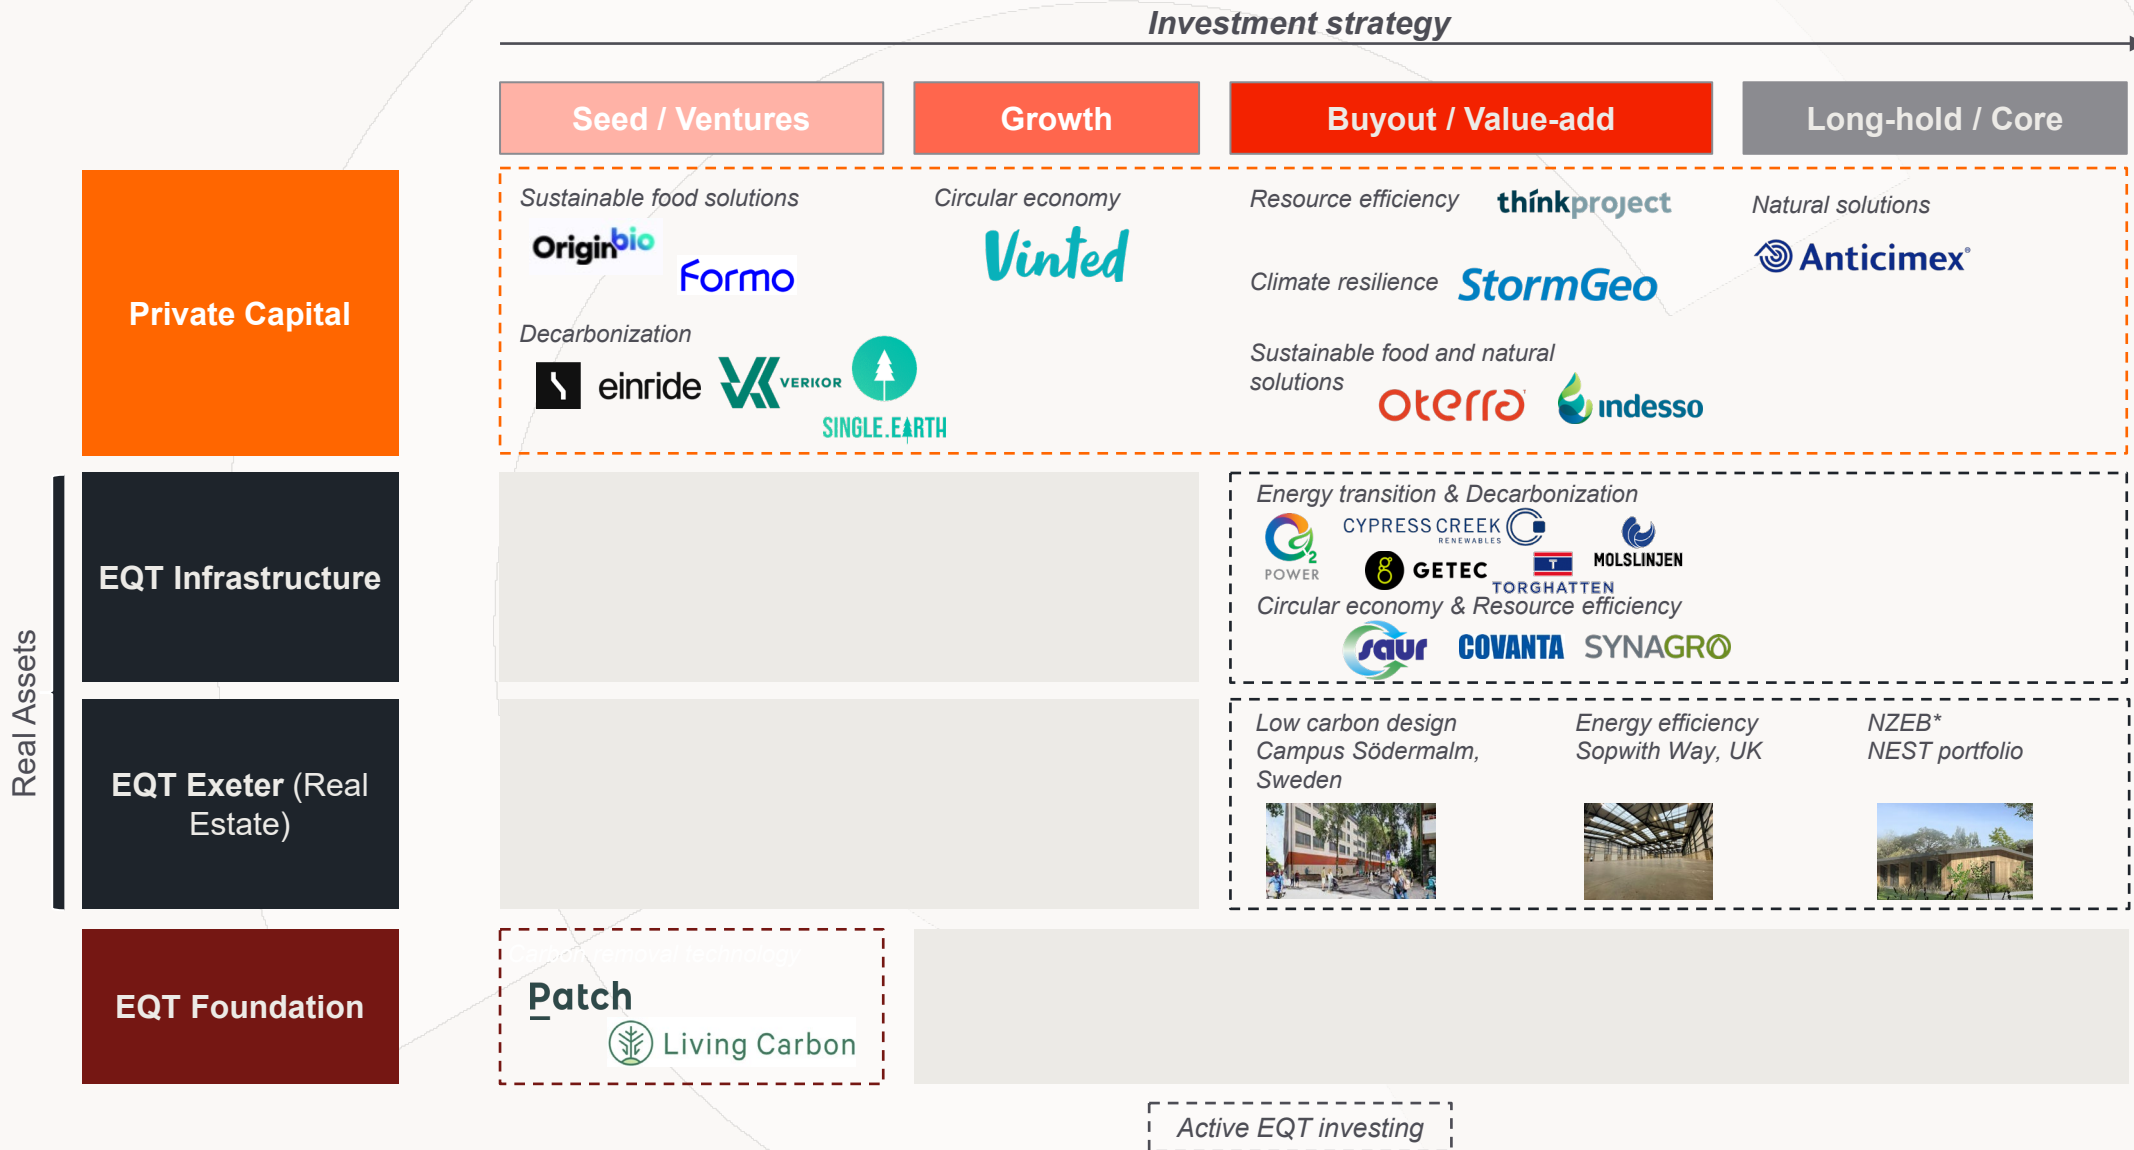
Investment strategy

Seed / Ventures

Growth

Buyout / Value-add

Long-hold / Core

Private Capital

Sustainable food solutions

Originbio

Formo

Circular economy

Vinted

Resource efficiency

thinkproject

Natural solutions

Anticimex

Climate resilience

StormGeo

Decarbonization

einride

VERKOR

SINGLE.EARTH

Sustainable food and natural solutions

oterra

indesso

Real Assets

EQT Infrastructure

Energy transition & Decarbonization

POWER

CYPRESS CREEK RENEWABLES

GETEC

TORGHATTEN

MOLSLINJEN

Circular economy & Resource efficiency

saur

COVANTA

SYNAGRO

EQT Exeter (Real Estate)

Low carbon design Campus Södermalm, Sweden

Energy efficiency Sopwith Way, UK

NZEB* NEST portfolio

EQT Foundation

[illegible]

Patch

Living Carbon

Active EQT investing